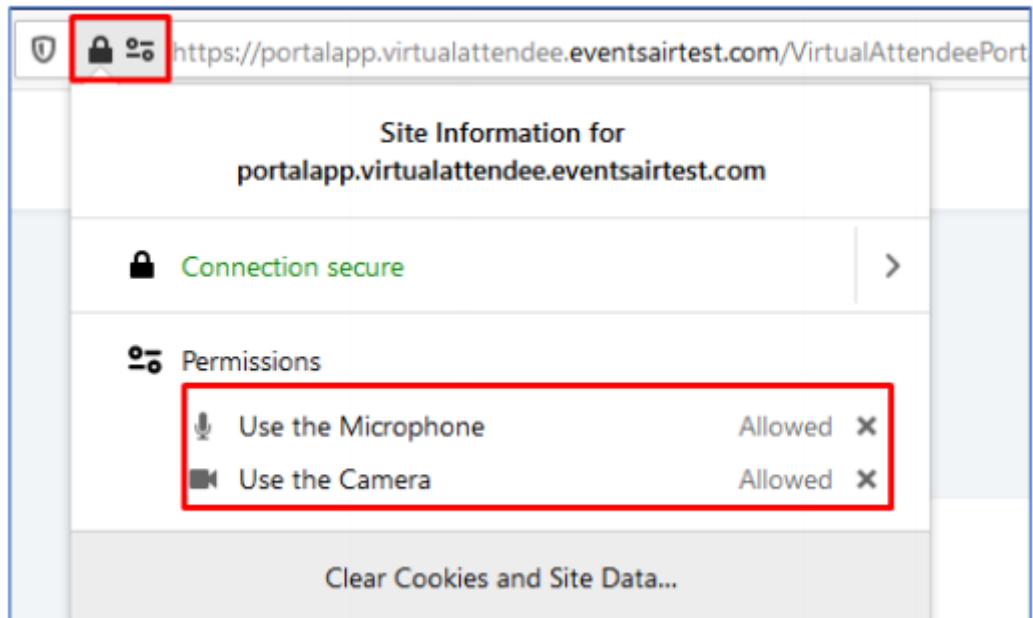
https://portalapp.virtualattendee.eventsairtest.com/VirtualAttendeePort

Site Information for portalapp.virtualattendee.eventsairtest.com

Connection secure

Permissions

Use the Microphone Allowed ✕

Use the Camera Allowed ✕

Clear Cookies and Site Data...